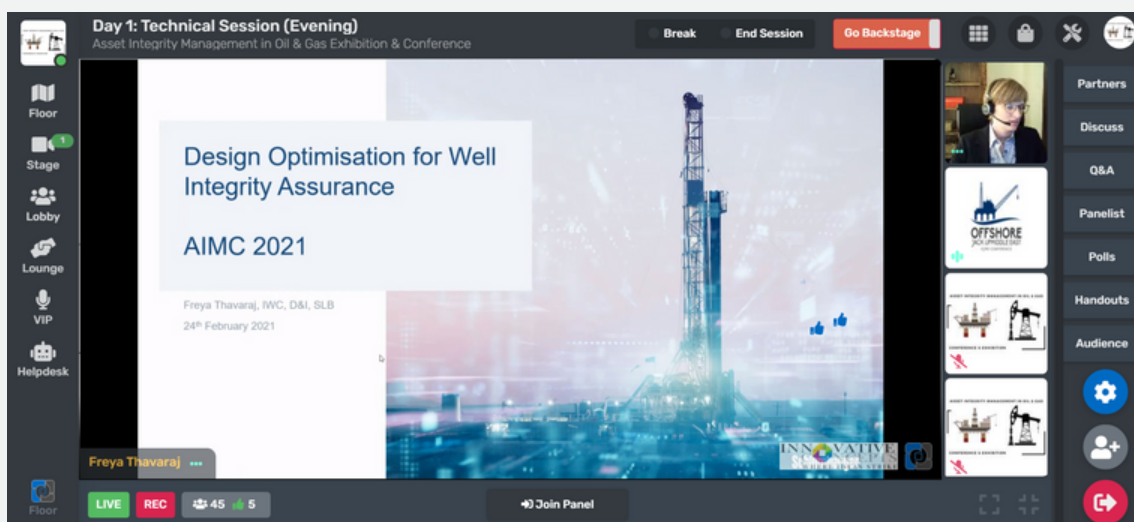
Day 1: Technical Session (Evening)
Asset Integrity Management in Oil & Gas Exhibition & Conference

Break
End Session
Go Backstage

Floor
1
Stage
Lobby
Lounge
VIP
Helpdesk
Floor

Design Optimisation for Well Integrity Assurance

AIMC 2021

Freya Thavaraj, IWC, D&I, SLB
24th February 2021

INNOVATIVE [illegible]

Freya Thavaraj

OFFSHORE
JACK UP/MODU EAST

Partners
Discuss
Q&A
Panelist
Polls
Handouts
Audience

LIVE
REC
45
5
Join Panel